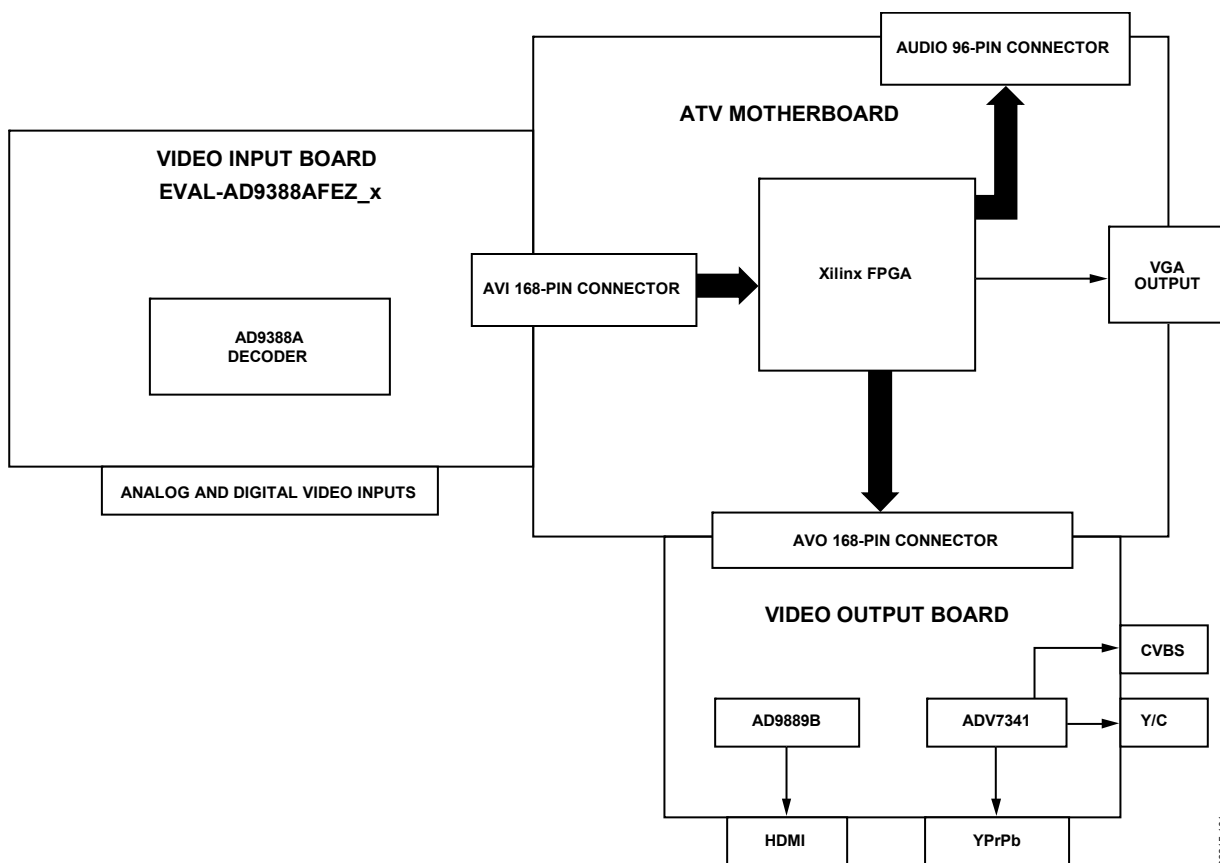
AUDIO 96-PIN CONNECTOR

ATV MOTHERBOARD

VIDEO INPUT BOARD
EVAL-AD9388AFEZ_x

AVI 168-PIN CONNECTOR

Xilinx FPGA

VGA OUTPUT

AD9388A DECODER

ANALOG AND DIGITAL VIDEO INPUTS

AVO 168-PIN CONNECTOR

VIDEO OUTPUT BOARD

CVBS

AD9889B

ADV7341

Y/C

HDMI

YPrPb

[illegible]